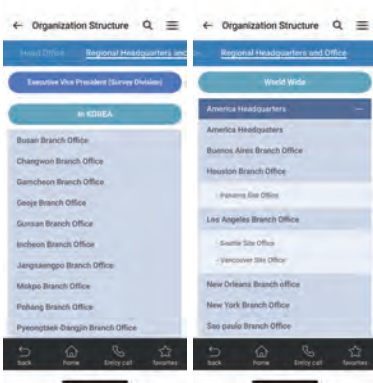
← Organization Structure

Head Office Regional Headquarters and

Executive Vice President (Survey Division)

in KOREA

Busan Branch Office

Changwon Branch Office

Gamcheon Branch Office

Geoje Branch Office

Gunsan Branch Office

Incheon Branch Office

Jangsaengpo Branch Office

Mokpo Branch Office

Pohang Branch Office

Pyeongtaek-Dangjin Branch Office

Back Home Entry call Favorites

← Organization Structure

Regional Headquarters and Office

World Wide

America Headquarters —

America Headquarters

Buenos Aires Branch Office

Houston Branch Office

- Panama Site Office

Los Angeles Branch Office

- Seattle Site Office

- Vancouver Site Office

New Orleans Branch office

New York Branch Office

Sao paulo Branch Office

Back Home Entry call Favorites